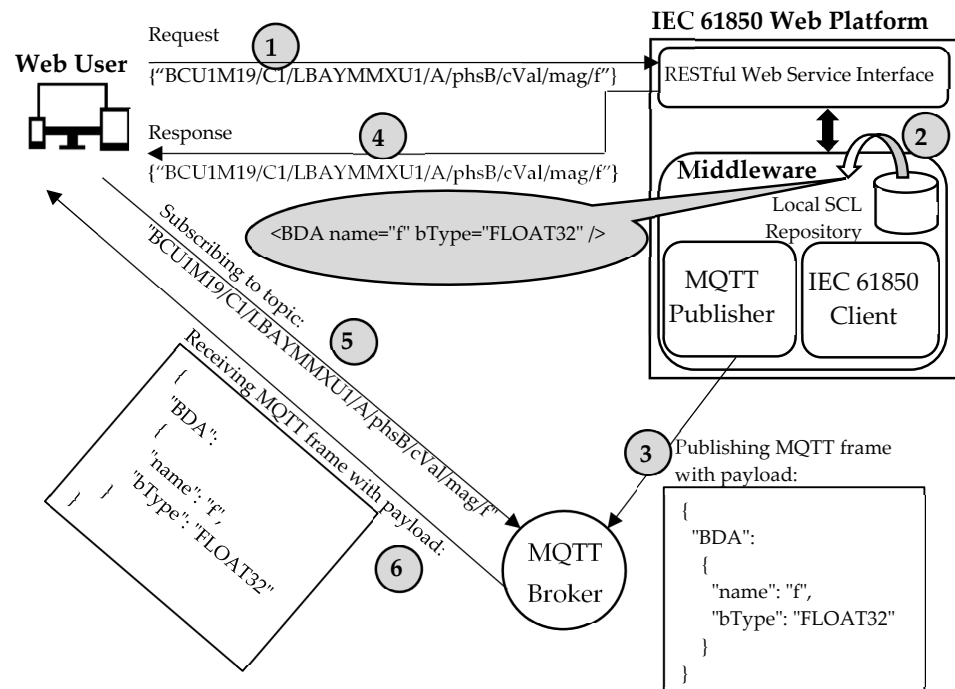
IEC 61850 Web Platform

Web User

Request

1

{"BCU1M19/C1/LBAYMMXU1/A/phsB/cVal/mag/f"}

RESTful Web Service Interface

Response

4

{"BCU1M19/C1/LBAYMMXU1/A/phsB/cVal/mag/f"}

2

Middleware

<BDA name="f" bType="FLOAT32" />

Local SCL Repository

MQTT Publisher

IEC 61850 Client

Subscribing to topic: "BCU1M19/C1/LBAYMMXU1/A/phsB/cVal/mag/f"

5

Receiving MQTT frame with payload:

{
"BDA":
{
"name": "f",
"bType": "FLOAT32"
}
}

6

MQTT Broker

3

Publishing MQTT frame with payload:

{
"BDA":
{
"name": "f",
"bType": "FLOAT32"
}
}